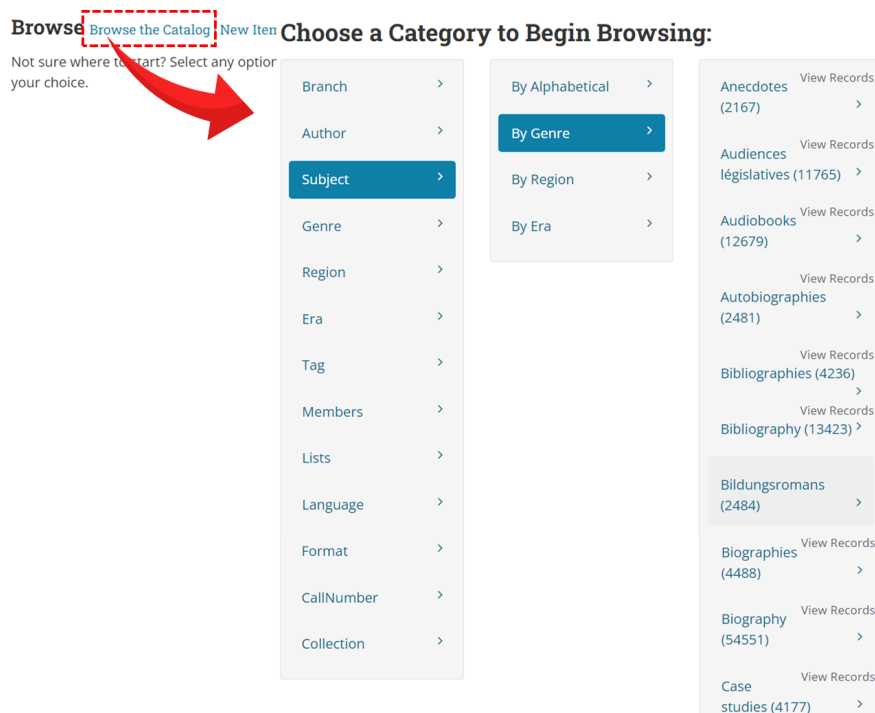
Browse Browse the Catalog New Iten Choose a Category to Begin Browsing:

Not sure where to start? Select any optior your choice.

Branch ›
Author ›
Subject ›
Genre ›
Region ›
Era ›
Tag ›
Members ›
Lists ›
Language ›
Format ›
CallNumber ›
Collection ›

By Alphabetical ›
By Genre ›
By Region ›
By Era ›

Anecdotes (2167) View Records ›
Audiences législatives (11765) View Records ›
Audiobooks (12679) View Records ›
Autobiographies (2481) View Records ›
Bibliographies (4236) View Records ›
Bibliography (13423) View Records ›
Bildungsromans (2484) ›
Biographies (4488) View Records ›
Biography (54551) View Records ›
Case studies (4177) View Records ›